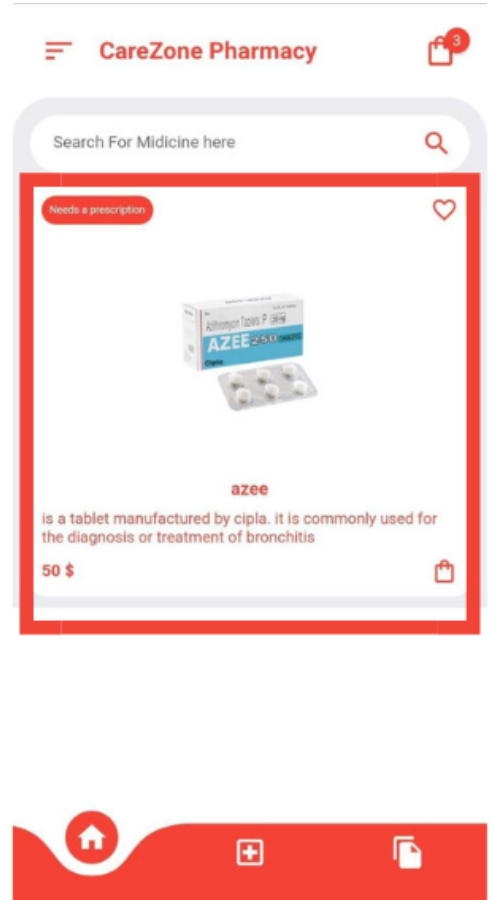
CareZone Pharmacy

3

Search For Midicine here

Needs a prescription

Azithromycin Tablets IP 250 mg

AZEE 250

Cipla

azee

is a tablet manufactured by cipla. it is commonly used for the diagnosis or treatment of bronchitis

50 $